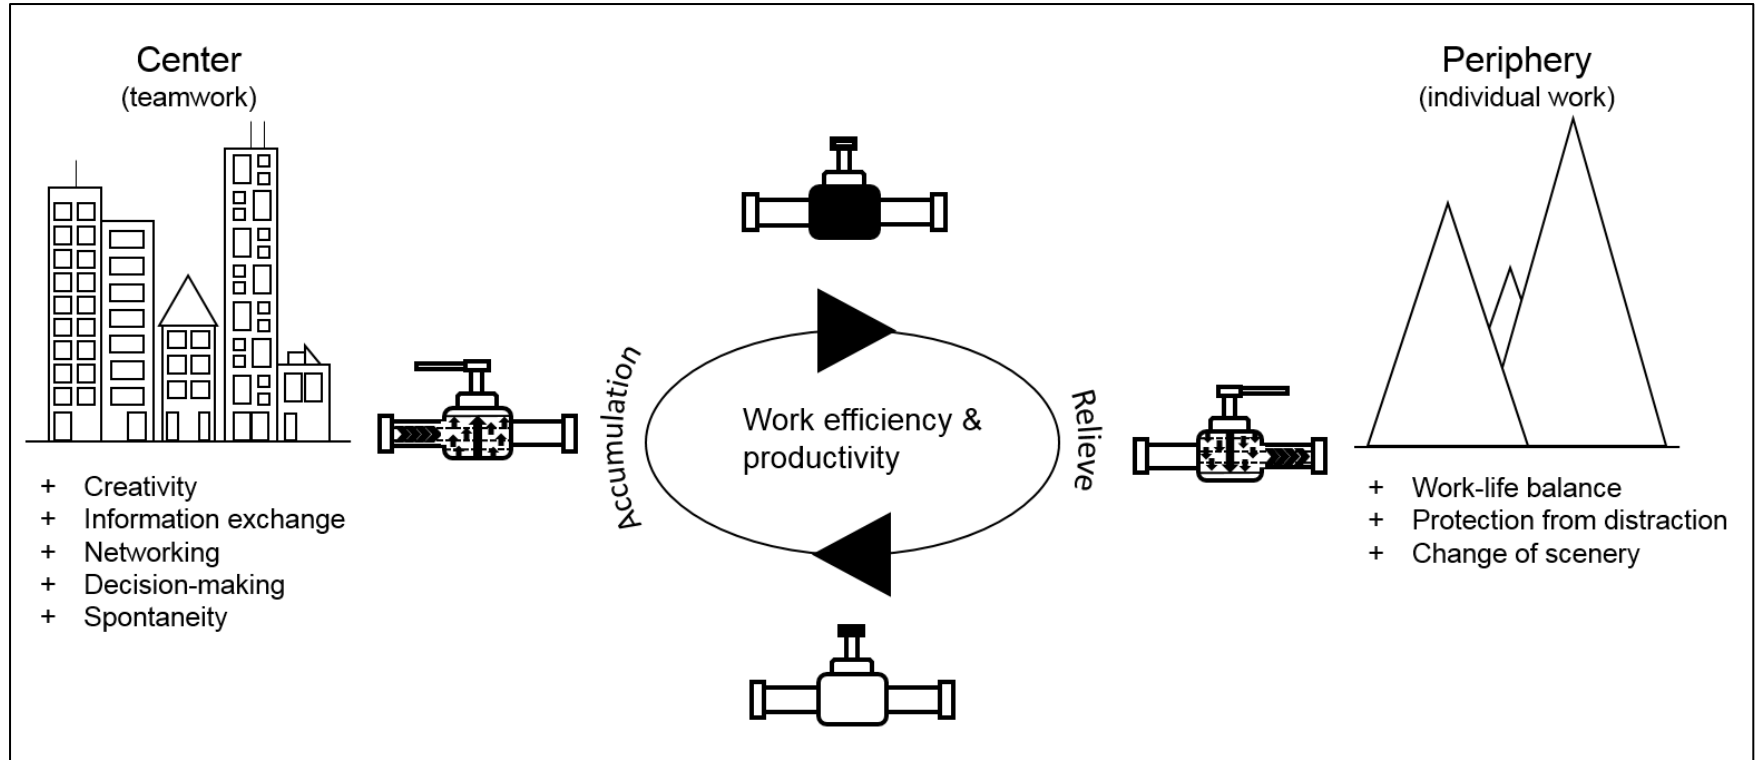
Center
(teamwork)

+ Creativity
+ Information exchange
+ Networking
+ Decision-making
+ Spontaneity

Accumulation

Work efficiency & productivity

Relieve

Periphery
(individual work)

+ Work-life balance
+ Protection from distraction
+ Change of scenery